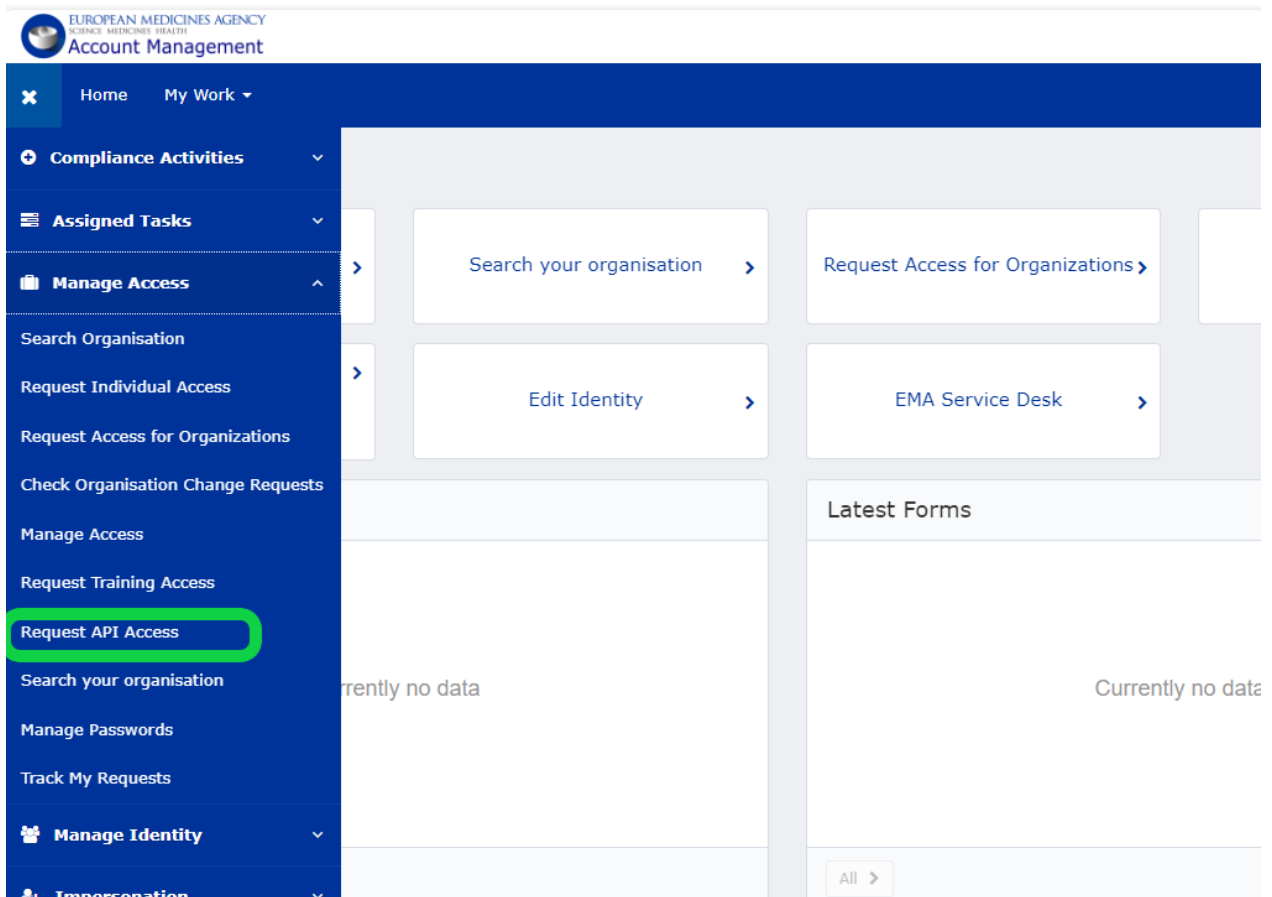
EUROPEAN MEDICINES AGENCY
SCIENCE MEDICINES HEALTH
Account Management

Home My Work

Compliance Activities

Assigned Tasks

Manage Access

Search Organisation

Request Individual Access

Request Access for Organizations

Check Organisation Change Requests

Manage Access

Request Training Access

Request API Access

Search your organisation

Manage Passwords

Track My Requests

Manage Identity

Impersonation

Search your organisation

Request Access for Organizations

Edit Identity

EMA Service Desk

Latest Forms

rrently no data

Currently no data

All